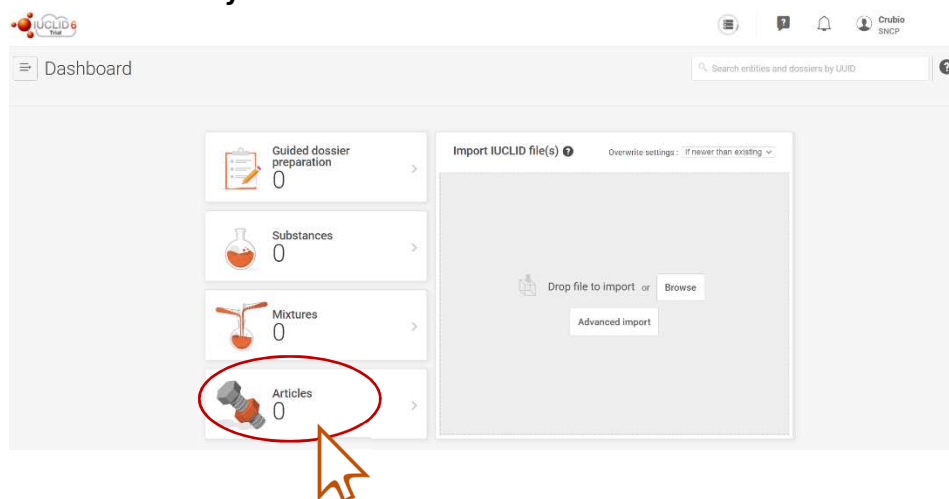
IUCLID 6 Trial

Crubio
SNCP

Dashboard

Search entities and dossiers by UUID

Guided dossier preparation
0

Substances
0

Mixtures
0

Articles
0

Import IUCLID file(s)

Overwrite settings : If newer than existing

Drop file to import or Browse

Advanced import